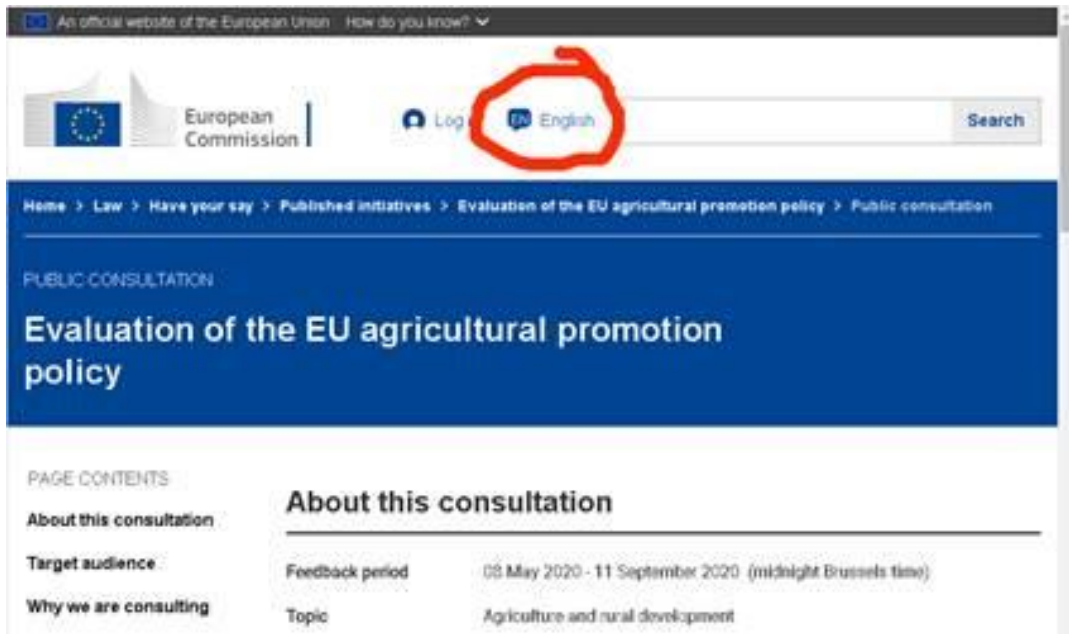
An official website of the European Union How do you know?

European Commission

Log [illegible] EN English

Search

Home > Law > Have your say > Published initiatives > Evaluation of the EU agricultural promotion policy > Public consultation

PUBLIC CONSULTATION

Evaluation of the EU agricultural promotion policy

PAGE CONTENTS

About this consultation

Target audience

Why we are consulting

About this consultation

| Feedback period | 08 May 2020 - 11 September 2020 (midnight Brussels time) |
|---|---|
| Topic | Agriculture and rural development |